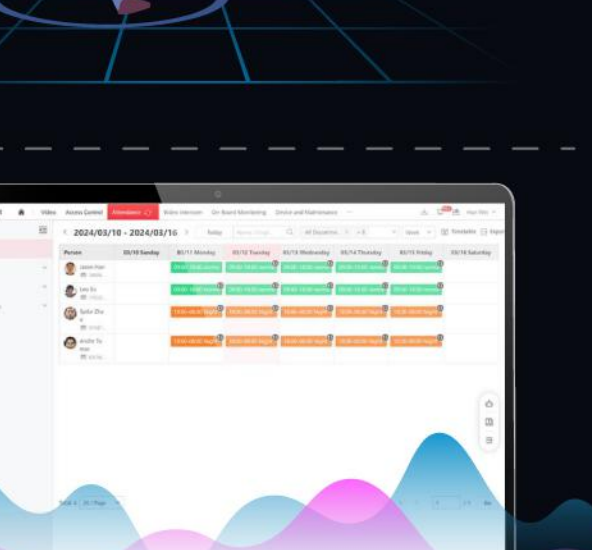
Video Access Control Attendance Video Intercom On-Board Monitoring Device and Maintenance

2024/03/10 - 2024/03/16 Today

All Durations Issue Timetable Export

| Person | 03/10 Sunday | 03/11 Monday | 03/12 Tuesday | 03/13 Wednesday | 03/14 Thursday | 03/15 Friday | 03/16 Saturday |
|---|---|---|---|---|---|---|---|
| Jason Han | | | | | | | |
| Leo Xu | | | | | | | |
| Sofia Zhou | | | | | | | |
| Andre Yu | | | | | | | |

Total 4 20 / Page